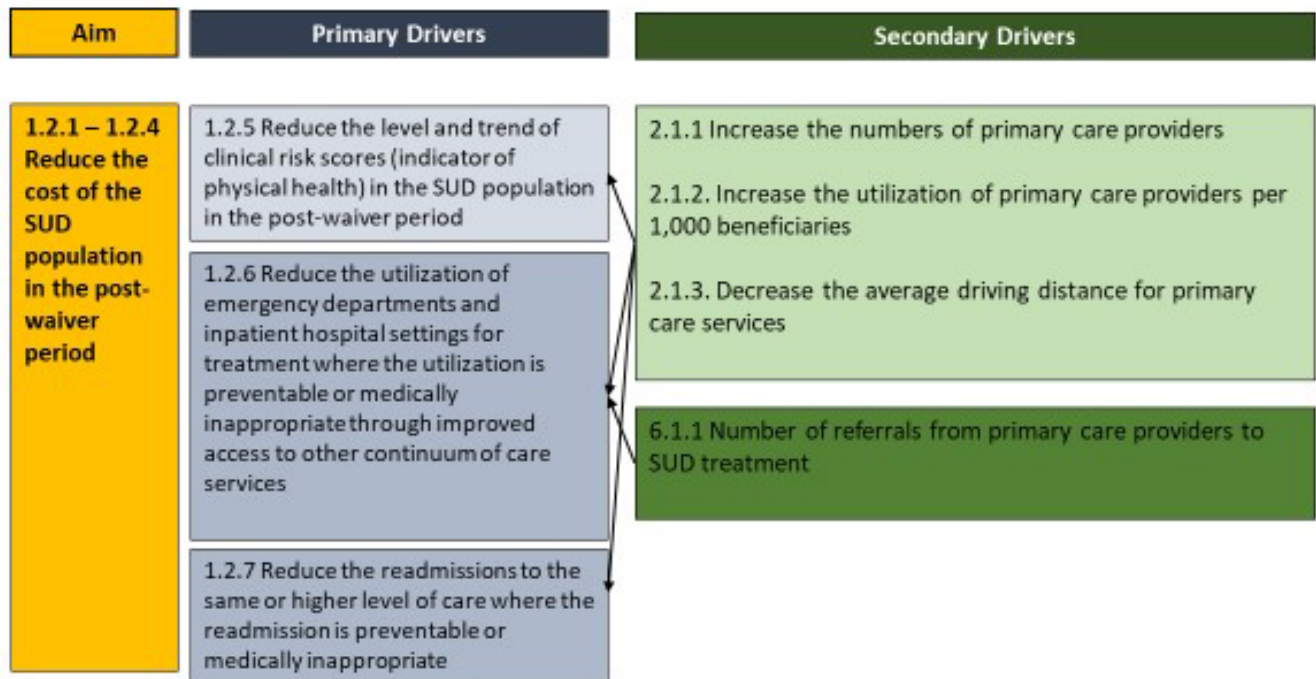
Aim

Primary Drivers

Secondary Drivers

1.2.1 – 1.2.4 Reduce the cost of the SUD population in the post-waiver period

1.2.5 Reduce the level and trend of clinical risk scores (indicator of physical health) in the SUD population in the post-waiver period

1.2.6 Reduce the utilization of emergency departments and inpatient hospital settings for treatment where the utilization is preventable or medically inappropriate through improved access to other continuum of care services

1.2.7 Reduce the readmissions to the same or higher level of care where the readmission is preventable or medically inappropriate

2.1.1 Increase the numbers of primary care providers

2.1.2. Increase the utilization of primary care providers per 1,000 beneficiaries

2.1.3. Decrease the average driving distance for primary care services

6.1.1 Number of referrals from primary care providers to SUD treatment